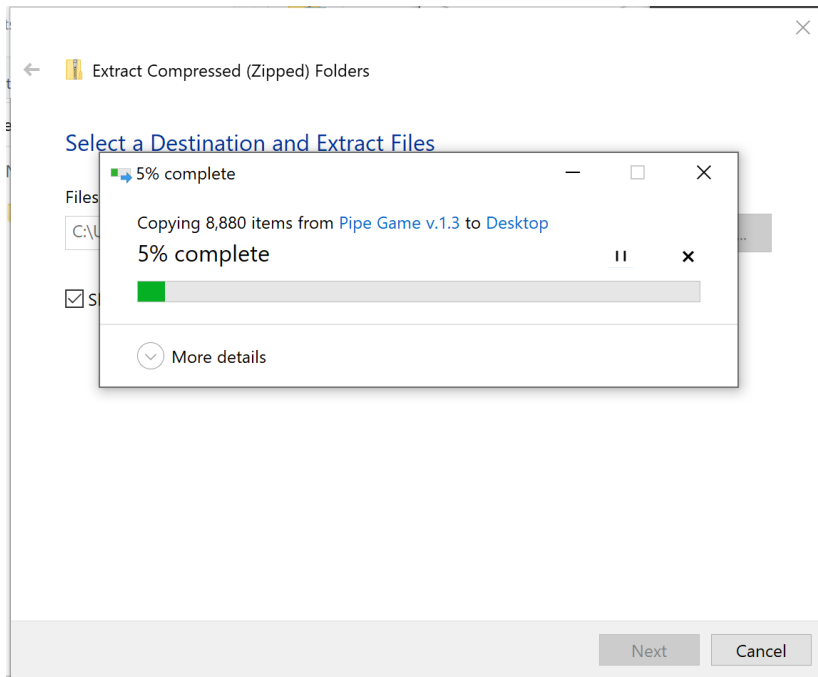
Extract Compressed (Zipped) Folders

Select a Destination and Extract Files

Files

C:\U

...

Sl

5% complete

Copying 8,880 items from Pipe Game v.1.3 to Desktop

5% complete

More details

Next

Cancel